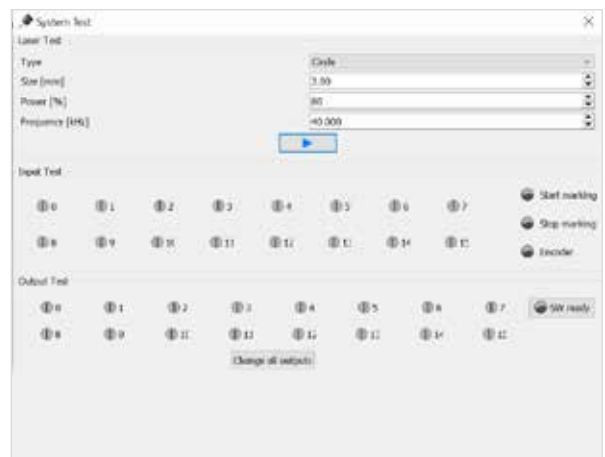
System Test

Laser Test

Type | Circle
Size [mm] | 3.00
Power [%] | 80
Frequence [kHz] | 40.000

Input Test

0 1 2 3 4 5 6 7
8 9 10 11 12 13 14 15

Start marking
Stop marking
Encoder

Output Test

0 1 2 3 4 5 6 7
8 9 10 11 12 13 14 15

SW ready

Change all outputs